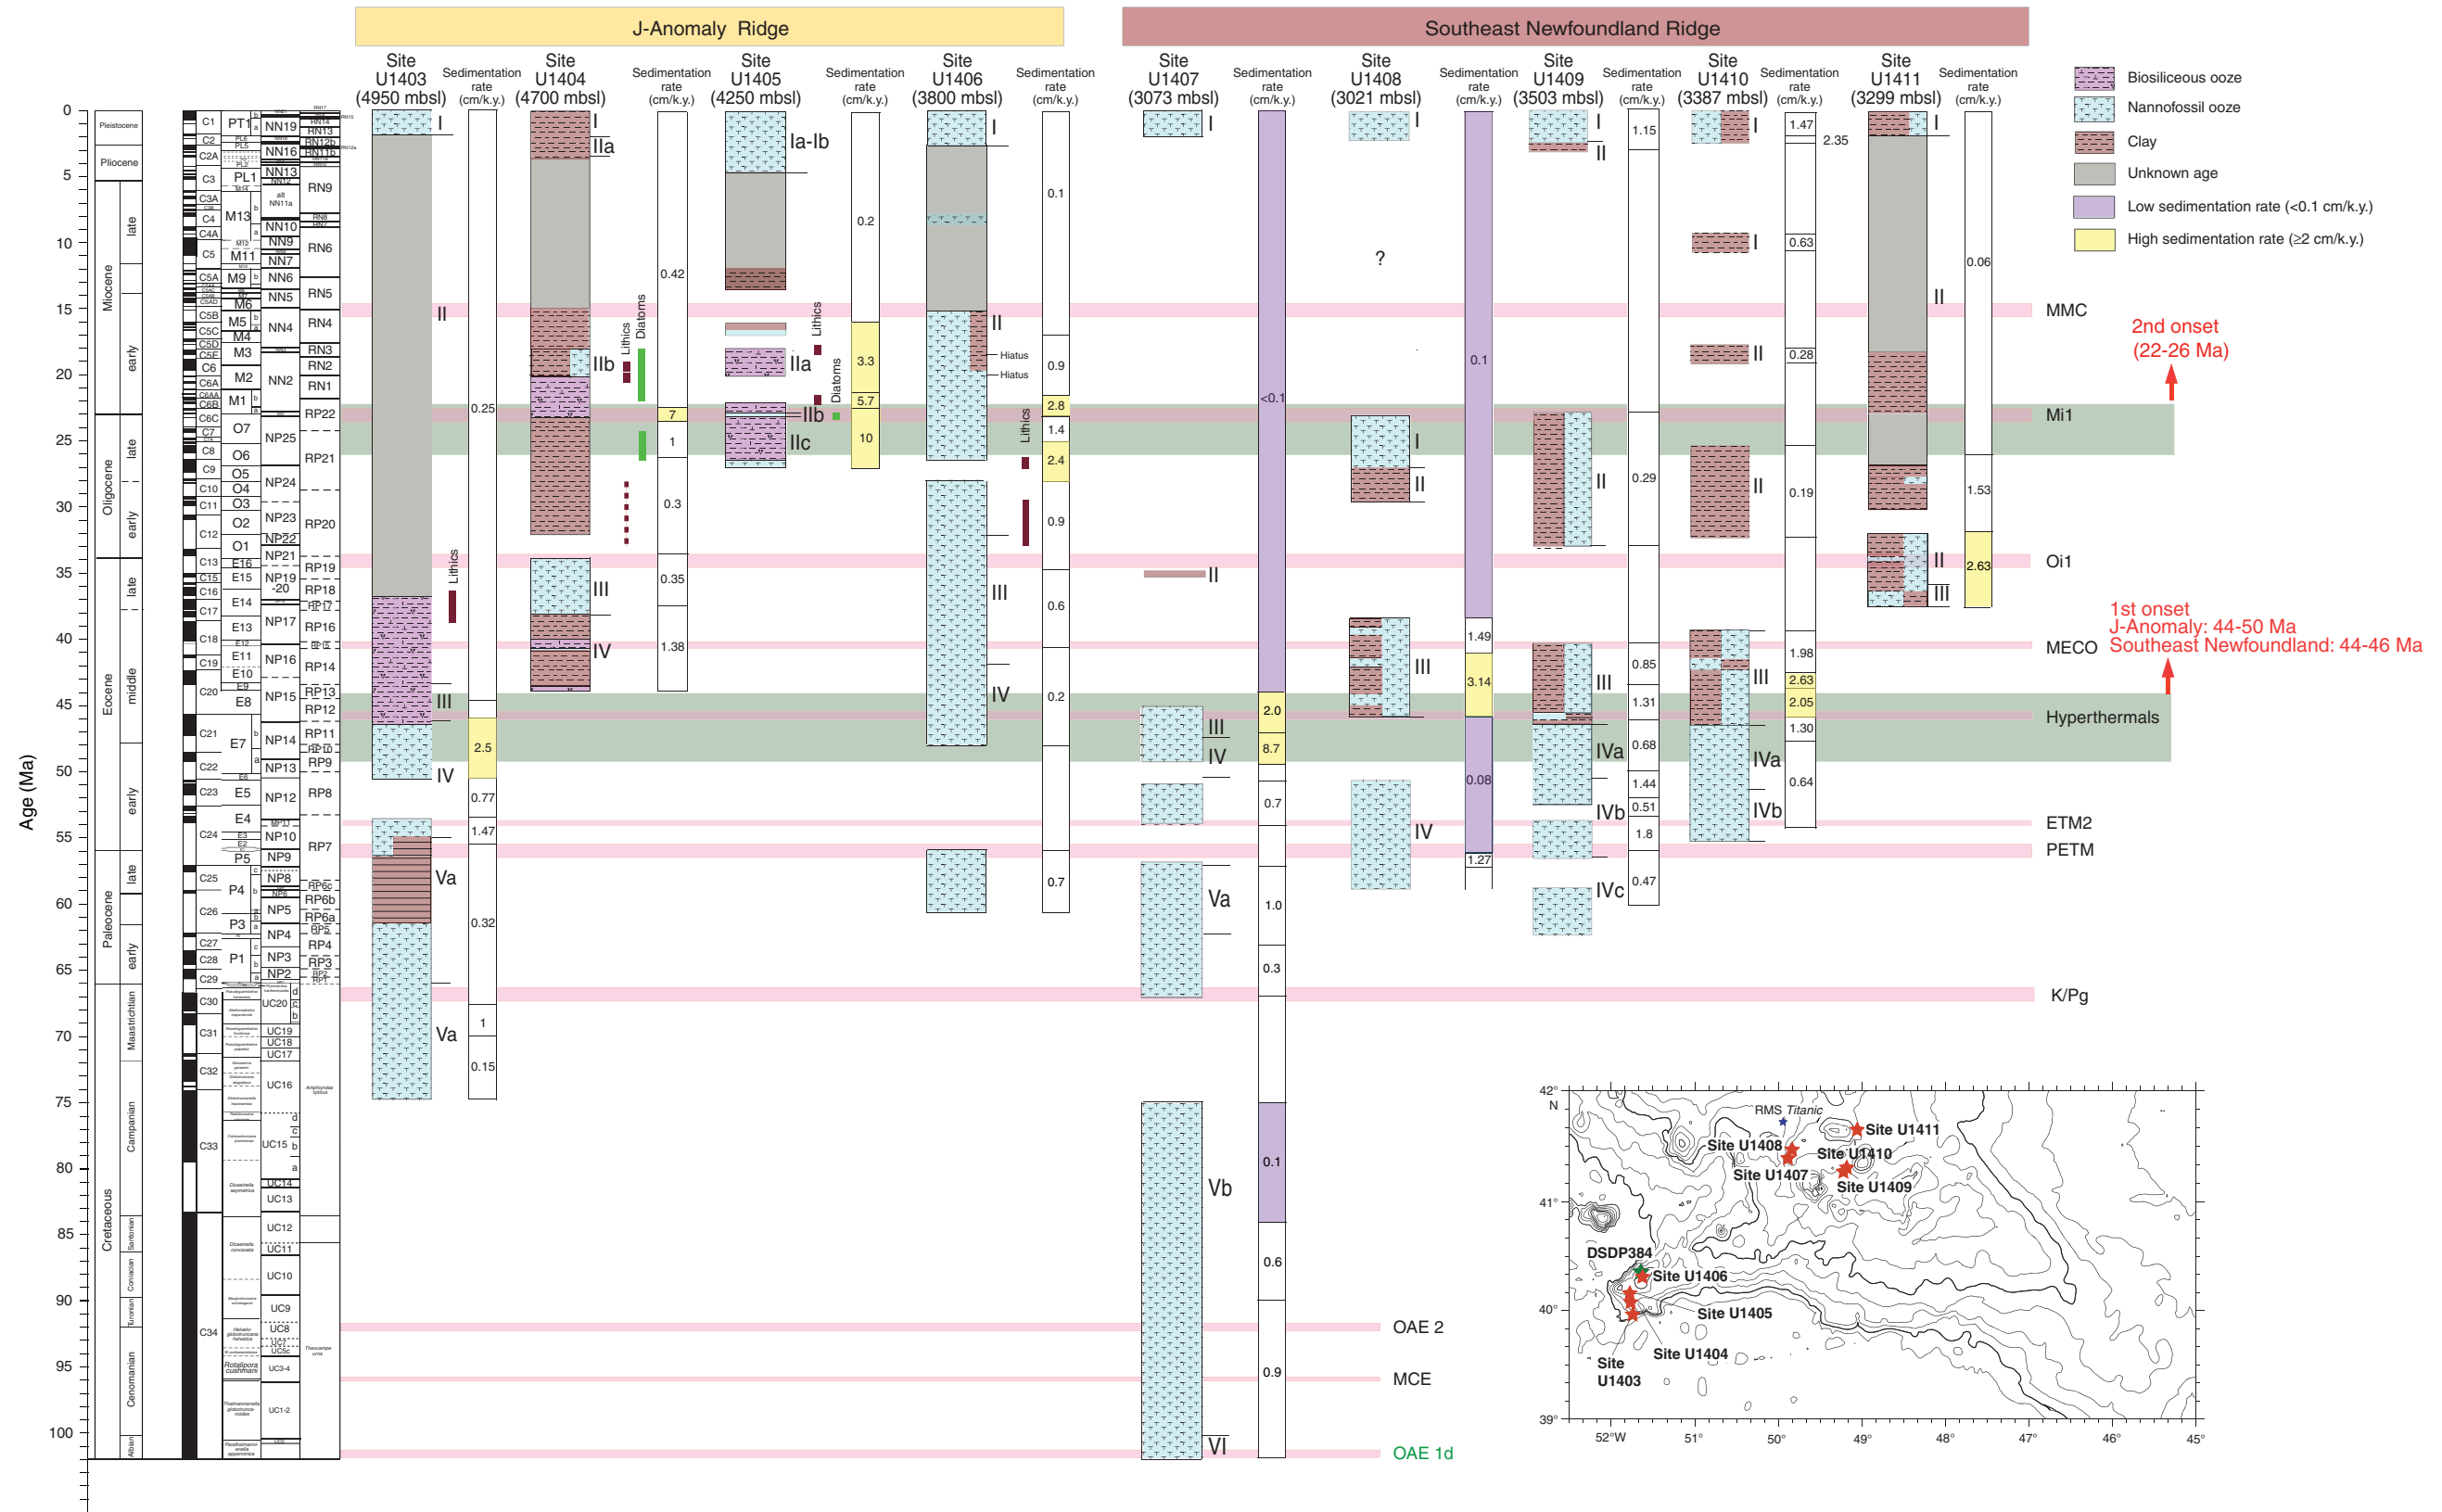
J-Anomaly Ridge

Southeast Newfoundland Ridge

Site U1403 (4950 mbsl)
Sedimentation rate (cm/k.y.)
Site U1404 (4700 mbsl)
Sedimentation rate (cm/k.y.)
Site U1405 (4250 mbsl)
Sedimentation rate (cm/k.y.)
Site U1406 (3800 mbsl)
Sedimentation rate (cm/k.y.)
Site U1407 (3073 mbsl)
Sedimentation rate (cm/k.y.)
Site U1408 (3021 mbsl)
Sedimentation rate (cm/k.y.)
Site U1409 (3503 mbsl)
Sedimentation rate (cm/k.y.)
Site U1410 (3387 mbsl)
Sedimentation rate (cm/k.y.)
Site U1411 (3299 mbsl)
Sedimentation rate (cm/k.y.)

Biosiliceous ooze
Nannofossil ooze
Clay
Unknown age
Low sedimentation rate (<0.1 cm/k.y.)
High sedimentation rate (≥2 cm/k.y.)

Age (Ma)
0 5 10 15 20 25 30 35 40 45 50 55 60 65 70 75 80 85 90 95 100

Pleistocene
Pliocene
Miocene late early
Oligocene late early
Eocene late middle early
Paleocene late early
Cretaceous Maastrichtian Campanian Santonian Coniacian Turonian Cenomanian Albian

C1 C2 C2A C3 C3A C4 C4A C5 C5A C5B C5C C5D C5E C6 C6A C6B C6C C7 C8 C9 C10 C11 C12 C13 C15 C16 C17 C18 C19 C20 C21 C22 C23 C24 C25 C26 C27 C28 C29 C30 C31 C32 C33 C34

PT1 PL1 M13 M12 M11 M9 M6 M5 M4 M3 M2 M1 O7 O6 O5 O4 O3 O2 O1 E16 E15 E14 E13 E12 E11 E10 E9 E8 E7 E6 E5 E4 E3 E2 P5 P4 P3 P1

NN19 NN16 NN13 NN11a NN10 NN9 NN7 NN6 NN5 NN4 NN3 NN2 NP25 NP24 NP23 NP22 NP21 NP19-20 NP17 NP16 NP15 NP14 NP13 NP12 NP10 NP9 NP8 NP5 NP4 NP3 NP2 UC20 UC19 UC18 UC17 UC16 UC15 UC14 UC13 UC12 UC11 UC10 UC9 UC8 UC5c UC3-4 UC1-2

RN14 RN13 RN12b RN9 RN8 RN6 RN5 RN4 RN3 RN2 RN1 RP22 RP21 RP20 RP19 RP18 RP17 RP16 RP14 RP13 RP12 RP11 RP10 RP9 RP8 RP7 RP6c RP6b RP6a RP5 RP4 RP3 RP2

I II III IV Va
0.25 2.5 0.77 1.47 0.32 1 0.15
I IIa IIb III IV Lithics Diatoms
0.42 7 1 0.3 0.35 1.38
Ia-Ib IIa IIb IIc Lithics Diatoms
0.2 3.3 5.7 10
I II Hiatus Hiatus III IV Lithics
0.1 0.9 2.8 1.4 2.4 0.9 0.6 0.2 0.7
I II III IV Va Vb VI
<0.1 2.0 8.7 0.7 1.0 0.3 0.1 0.6 0.9
I ? I II III IV
0.1 1.49 3.14 0.08 1.27
I II II III IVa IVb IVc
1.15 0.29 0.85 1.31 0.68 1.44 0.51 1.8 0.47
I I II II III IVa IVb
1.47 2.35 0.63 0.28 0.19 1.98 2.63 2.05 1.30 0.64
I II II III
0.06 1.53 2.63

MMC
Mi1
Oi1
MECO
Hyperthermals
ETM2
PETM
K/Pg
OAE 2
MCE
OAE 1d

2nd onset (22-26 Ma)
1st onset
J-Anomaly: 44-50 Ma
Southeast Newfoundland: 44-46 Ma

42° N
41°
40°
39°
52°W 51° 50° 49° 48° 47° 46° 45°
RMS Titanic
Site U1411
Site U1408
Site U1410
Site U1407
Site U1409
DSDP384
Site U1406
Site U1405
Site U1404
Site U1403